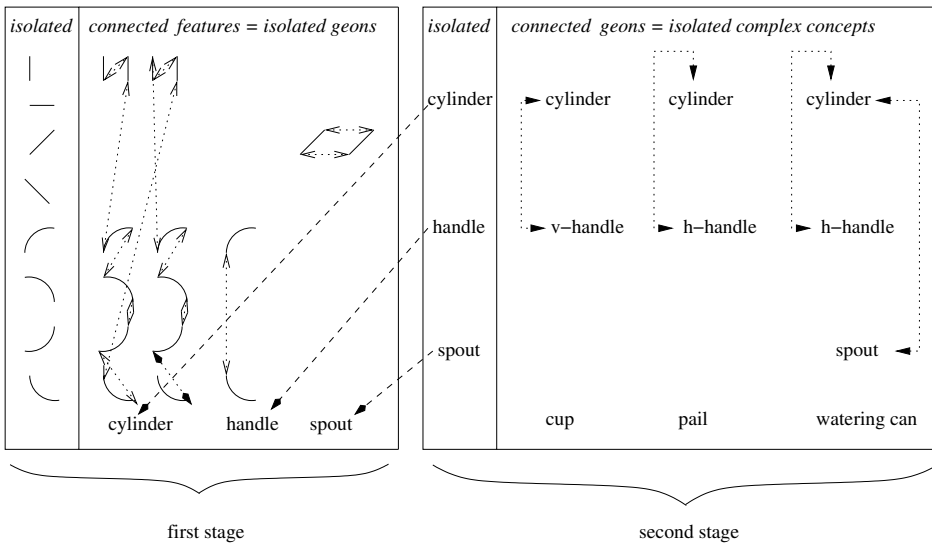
isolated

connected features = isolated geons

cylinder

handle

spout

first stage

isolated

cylinder

handle

spout

connected geons = isolated complex concepts

cylinder

v−handle

cylinder

h−handle

cylinder

h−handle

spout

cup

pail

watering can

second stage